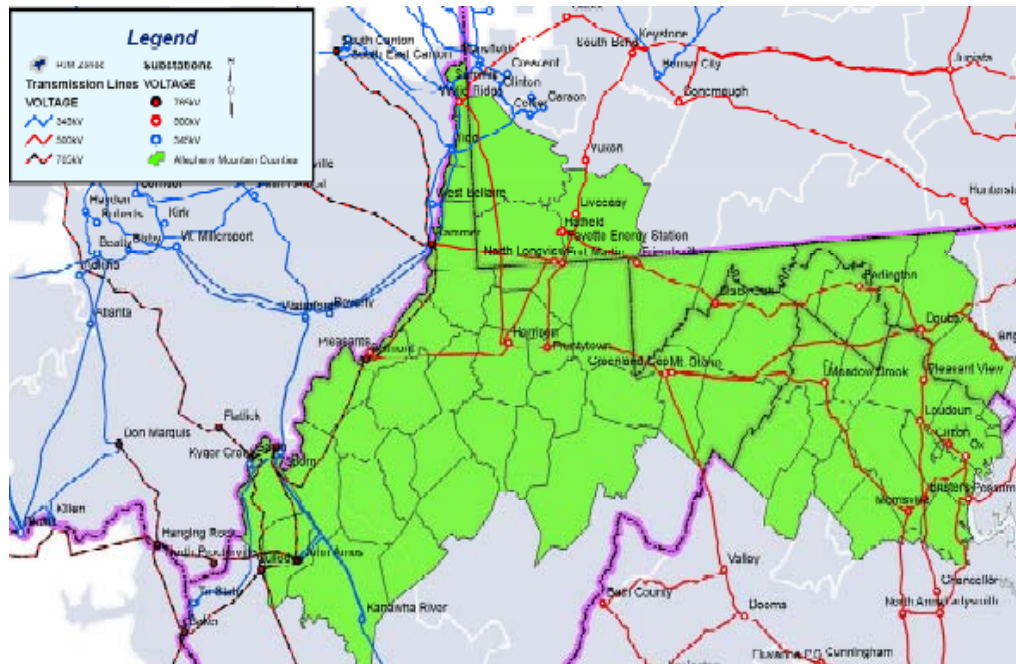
Legend

PJM Zones

Transmission Lines VOLTAGE

345kV

500kV

765kV

Substations VOLTAGE

765kV

500kV

345kV

Allegheny Mountain Counties

South Canton

South East Canton

Cranberry

Crescent

South Bend

Keystone

Homer City

Conemaugh

Juniata

Clinton

Collier

Carson

Yukon

Hunterstown

Tidd

West Bellaire

Kammer

Hatfield

Fayette Energy Station

Harrison

Bedington

Doubs

Pleasant View

Meadow Brook

Loudoun

Ox

Morrisville

Pruntytown

Greenland Gap

Mt. Storm

Belmont

Pleasants

Hayden

Kirk

Mt. Millerport

Beatty

Bixby

Corridor

Atlanta

Waterford

Beverly

Flatlick

Don Marquis

Kyger Creek

Sporn

Kilien

Hanging Rock

Amos

Kanawha River

Valley

Bath County

Dooms

North Anna

Cunningham

Chancellor